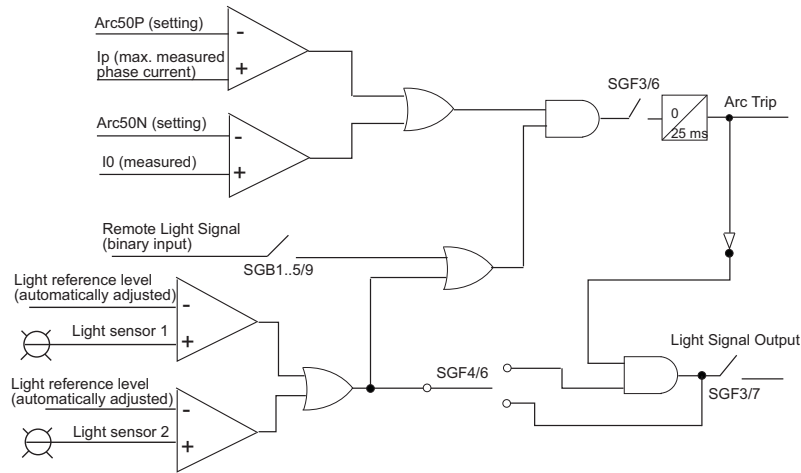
Arc50P (setting)
-
Ip (max. measured phase current)
+
Arc50N (setting)
-
I0 (measured)
+
SGF3/6
0
25 ms
Arc Trip
Remote Light Signal (binary input)
SGB1..5/9
Light reference level (automatically adjusted)
-
Light sensor 1
+
Light reference level (automatically adjusted)
-
Light sensor 2
+
SGF4/6
Light Signal Output
SGF3/7